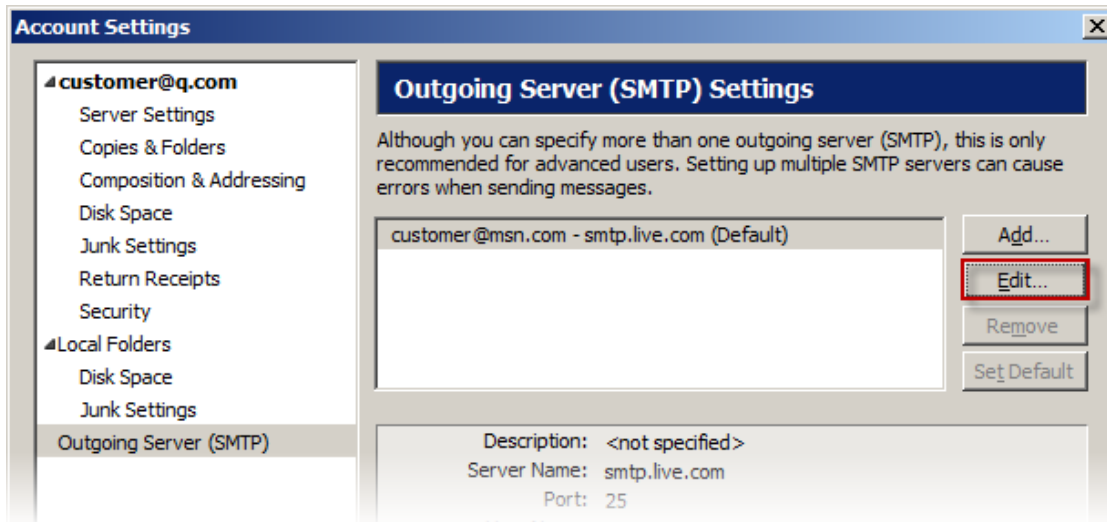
Account Settings

customer@q.com
Server Settings
Copies & Folders
Composition & Addressing
Disk Space
Junk Settings
Return Receipts
Security
Local Folders
Disk Space
Junk Settings
Outgoing Server (SMTP)

Outgoing Server (SMTP) Settings

Although you can specify more than one outgoing server (SMTP), this is only recommended for advanced users. Setting up multiple SMTP servers can cause errors when sending messages.

customer@msn.com - smtp.live.com (Default)

Add...
Edit...
Remove
Set Default

Description: <not specified>
Server Name: smtp.live.com
Port: 25